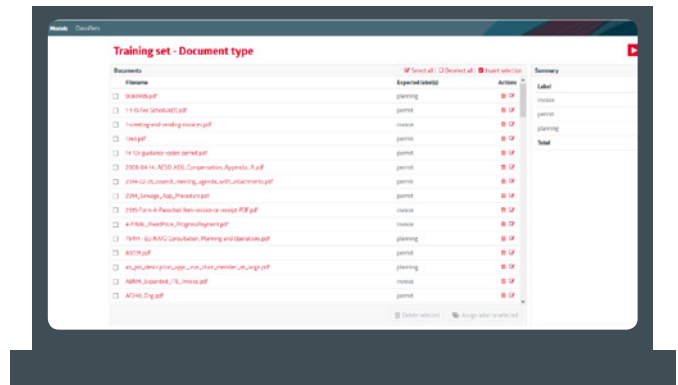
Models Classifiers

Training set - Document type

Documents

Select all Deselect all Invert selection

| | Filename | Expected label(s) | Actions |
|---|---|---|---|
| | 0060486.pdf | planning | |
| | 1-1-10-Fee Schedule(1).pdf | permit | |
| | 1-creating-and-sending-invoices.pdf | invoice | |
| | 1565.pdf | permit | |
| | 14-10-guidance-violent-permit.pdf | permit | |
| | 2008-04-14_AESO_AESL_Compensation_Appendix_A.pdf | permit | |
| | 2014-02-25_council_meeting_agenda_with_attachments.pdf | permit | |
| | 2014_Sewage_App_Procedure.pdf | permit | |
| | 2015-Form-A-Parochial-fees-invoice-or-receipt-PDF.pdf | invoice | |
| | 4-FINAL_FixedPrice_ProgressPayment.pdf | invoice | |
| | 76494 - EG-RING Consultation, Planning and Operations.pdf | planning | |
| | 80079.pdf | permit | |
| | alt_pos_description_appr_vice_chair_member_at_large.pdf | planning | |
| | ABRM_Expanded_ITB_invoice.pdf | invoice | |
| | AF040_Eng.pdf | permit | |

Delete selected Assign label to selected

Summary

Label
invoice
permit
planning
Total